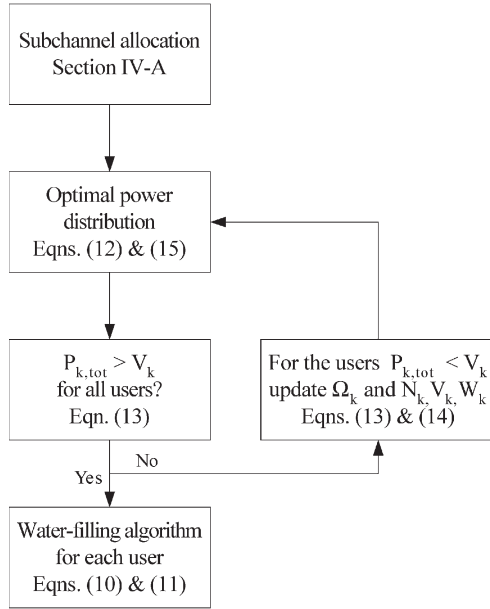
Subchannel allocation
Section IV-A

Optimal power distribution
Eqns. (12) & (15)

$P_{k,tot} > V_k$
for all users?
Eqn. (13)

For the users $P_{k,tot} < V_k$
update $\Omega_k$ and $N_k, V_k, W_k$
Eqns. (13) & (14)

No

Yes

Water-filling algorithm
for each user
Eqns. (10) & (11)